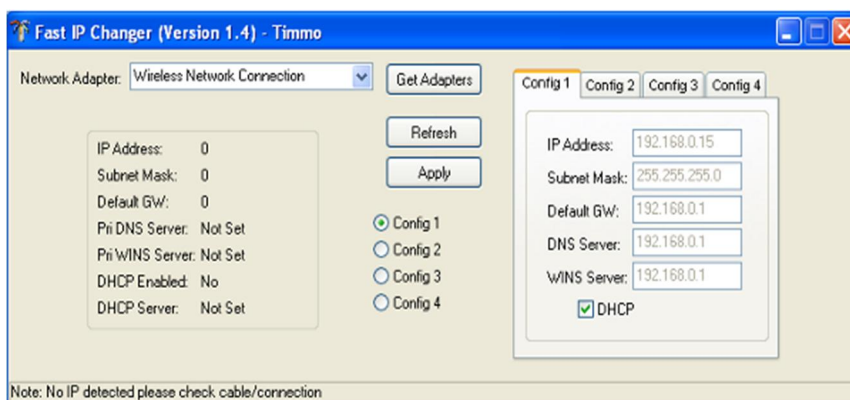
Fast IP Changer (Version 1.4) - Timmo

Network Adapter: Wireless Network Connection

Get Adapters

IP Address: 0
Subnet Mask: 0
Default GW: 0
Pri DNS Server: Not Set
Pri WINS Server: Not Set
DHCP Enabled: No
DHCP Server: Not Set

Refresh
Apply

Config 1
Config 2
Config 3
Config 4

Config 1 | Config 2 | Config 3 | Config 4

IP Address: 192.168.0.15
Subnet Mask: 255.255.255.0
Default GW: 192.168.0.1
DNS Server: 192.168.0.1
WINS Server: 192.168.0.1
DHCP

Note: No IP detected please check cable/connection